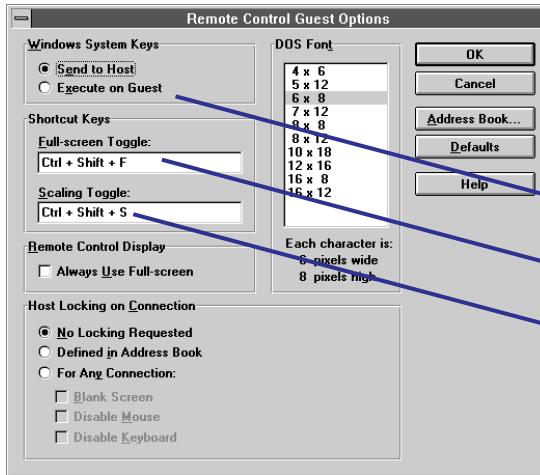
Remote Control Guest Options

Windows System Keys
Send to Host
Execute on Guest

Shortcut Keys
Full-screen Toggle:
Ctrl + Shift + F
Scaling Toggle:
Ctrl + Shift + S

Remote Control Display
Always Use Full-screen

Host Locking on Connection
No Locking Requested
Defined in Address Book
For Any Connection:
Blank Screen
Disable Mouse
Disable Keyboard

DOS Font
4 x 6
5 x 12
6 x 8
7 x 12
8 x 8
8 x 12
10 x 18
12 x 16
16 x 8
16 x 12

Each character is:
6 pixels wide
8 pixels high

OK
Cancel
Address Book...
Defaults
Help